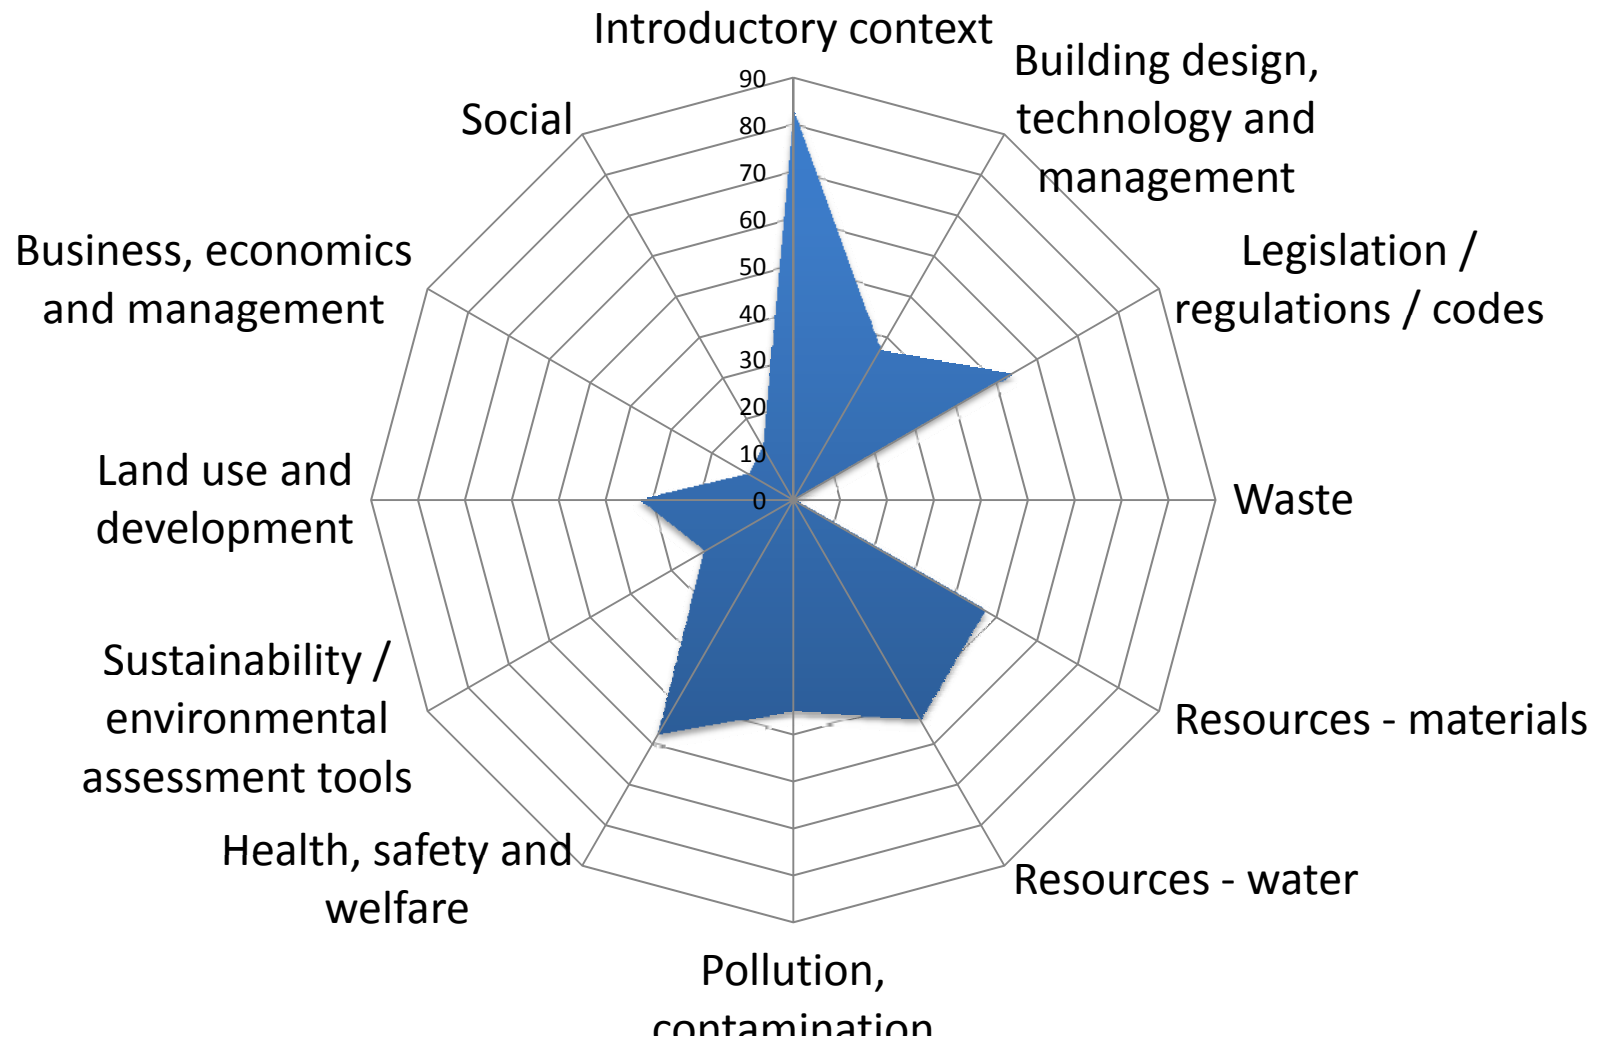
Introductory context

Building design, technology and management

Legislation / regulations / codes

Waste

Resources - materials

Resources - water

Pollution, contamination

Health, safety and welfare

Sustainability / environmental assessment tools

Land use and development

Business, economics and management

Social

90
80
70
60
50
40
30
20
10
0